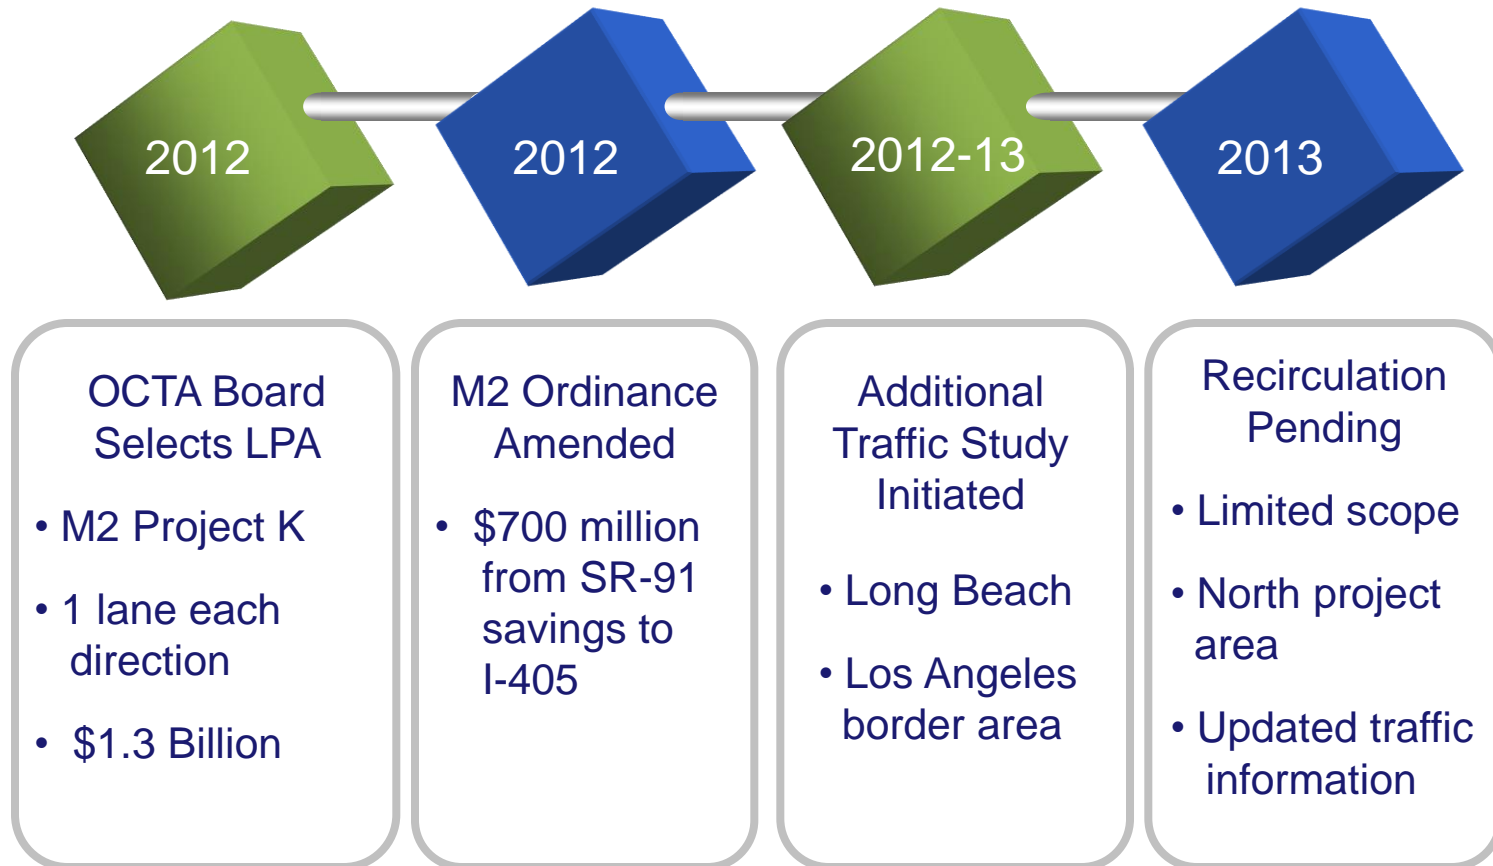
2012

2012

2012-13

2013

OCTA Board Selects LPA

• M2 Project K
• 1 lane each direction
• $1.3 Billion

M2 Ordinance Amended

• $700 million from SR-91 savings to I-405

Additional Traffic Study Initiated

• Long Beach
• Los Angeles border area

Recirculation Pending

• Limited scope
• North project area
• Updated traffic information